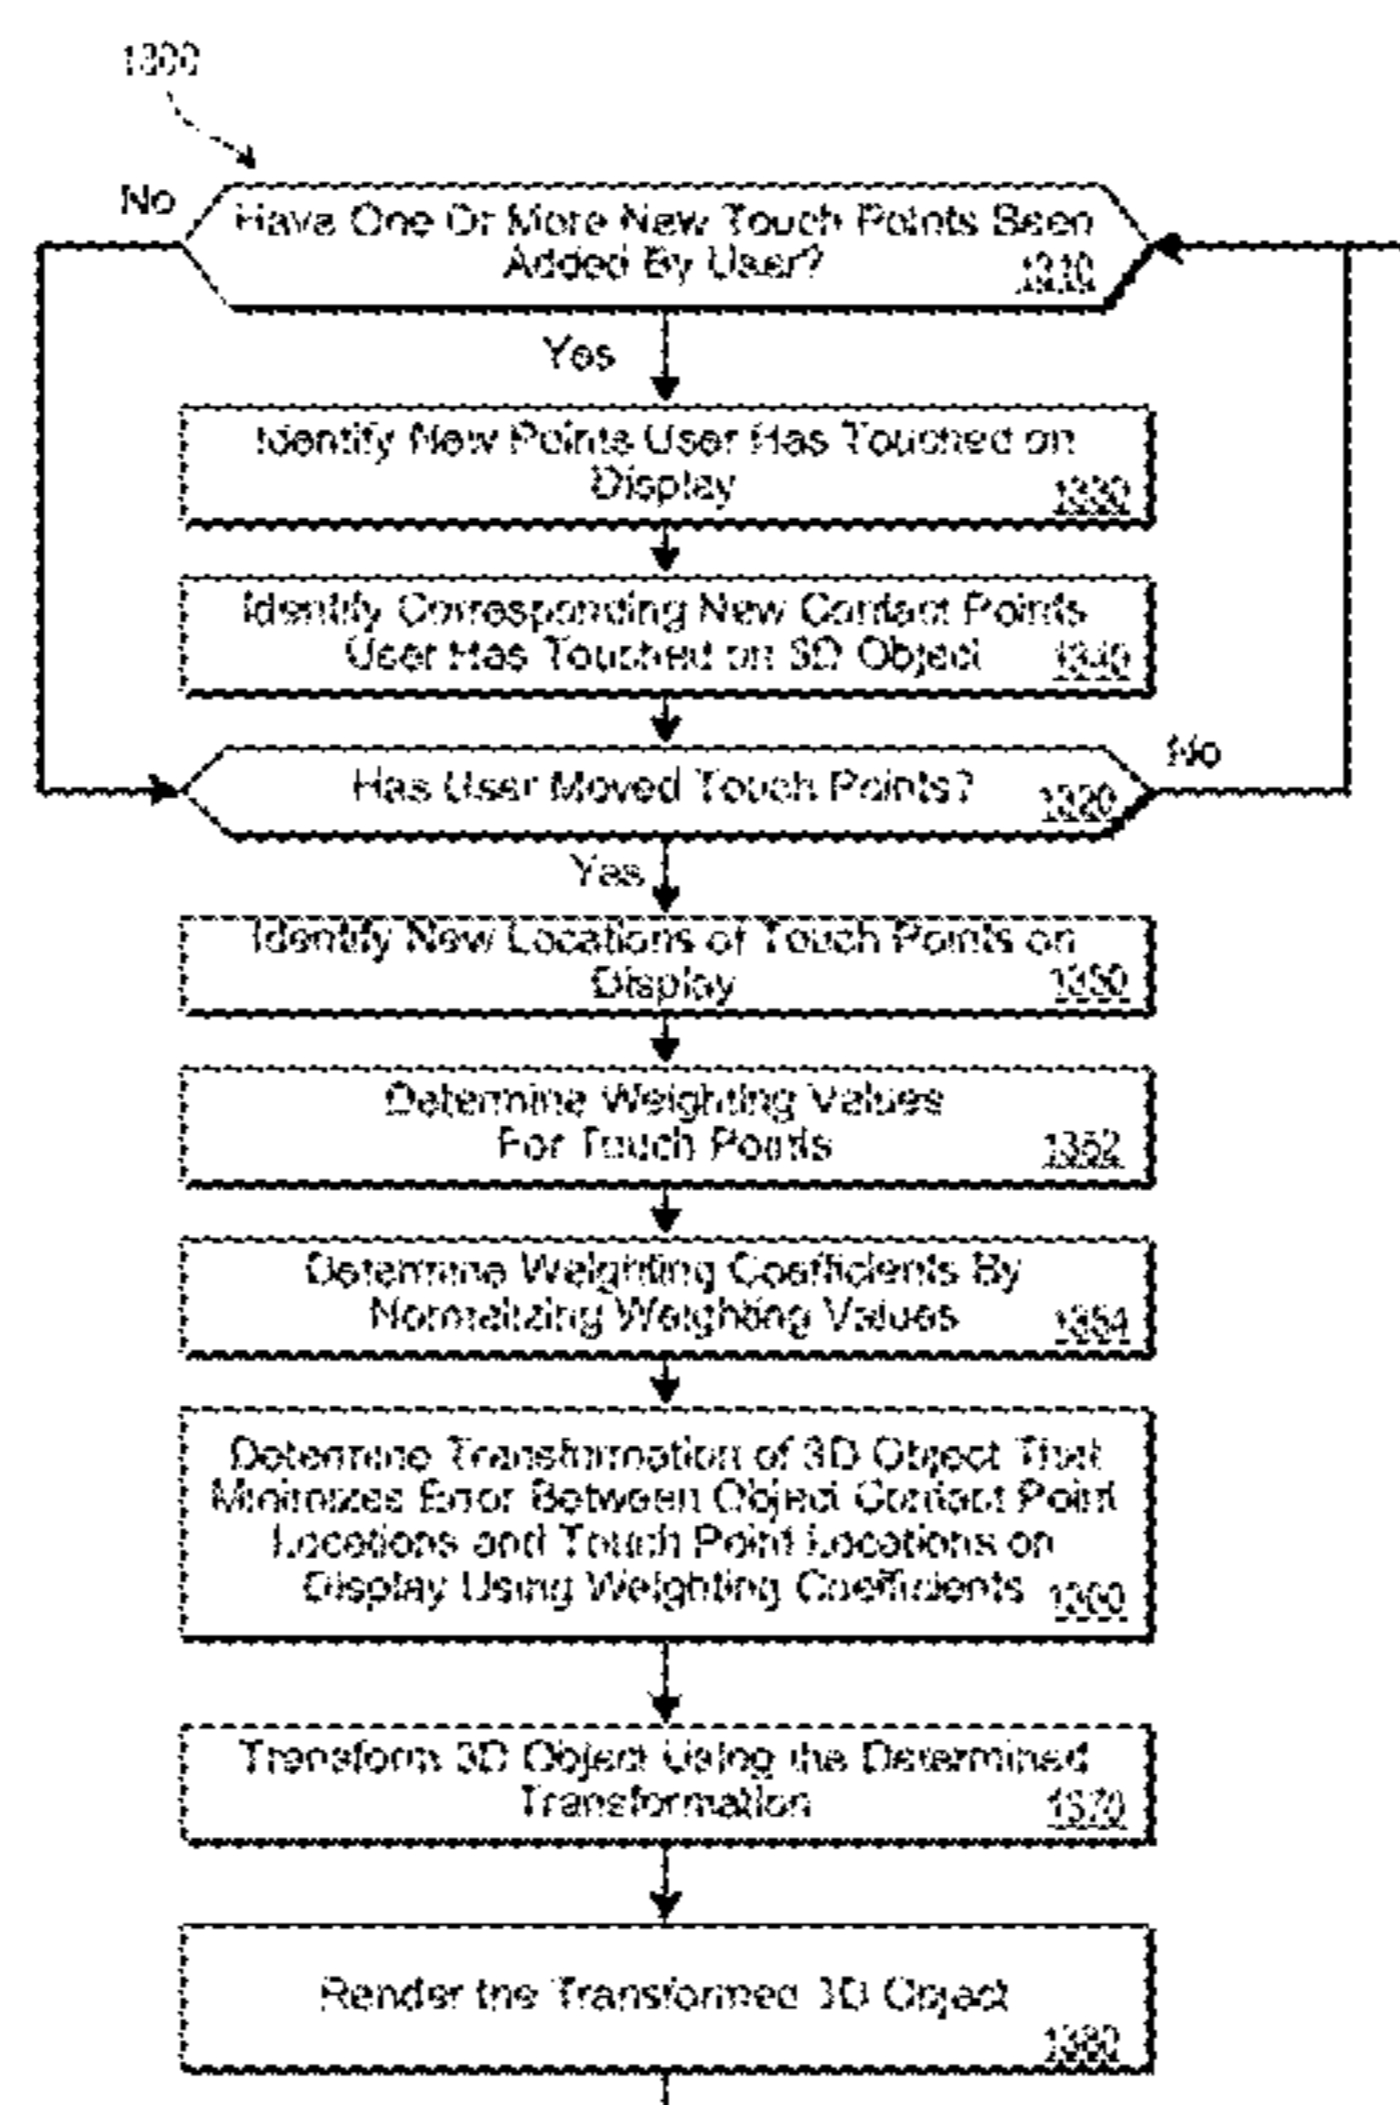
1300

No

Have One Or More New Touch Points Been Added By User? 1310

Yes

Identify New Points User Has Touched on Display 1330

Identify Corresponding New Contact Points User Has Touched on 3D Object 1340

Has User Moved Touch Points? 1320

No

Yes

Identify New Locations of Touch Points on Display 1350

Determine Weighting Values For Touch Points 1352

Determine Weighting Coefficients By Normalizing Weighting Values 1354

Determine Transformation of 3D Object That Minimizes Error Between Object Contact Point Locations and Touch Point Locations on Display Using Weighting Coefficients 1360

Transform 3D Object Using the Determined Transformation 1370

Render the Transformed 3D Object 1380